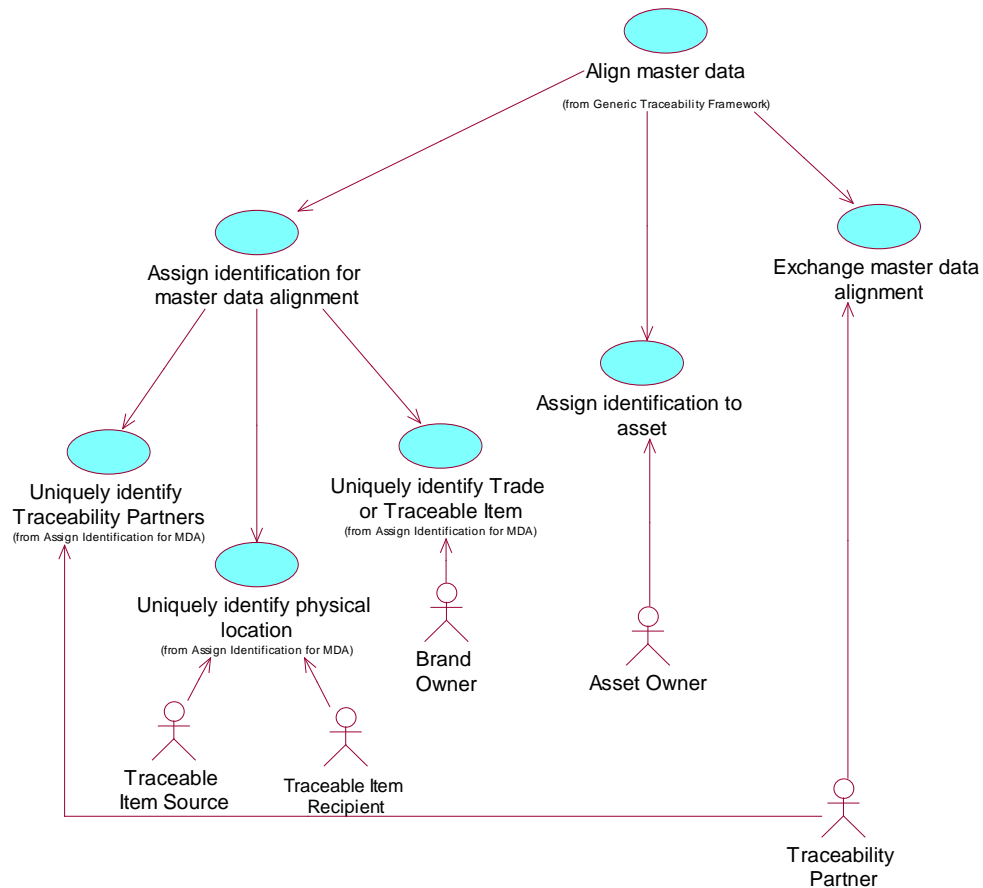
Align master data
(from Generic Traceability Framework)

Assign identification for master data alignment

Exchange master data alignment

Assign identification to asset

Uniquely identify Traceability Partners
(from Assign Identification for MDA)

Uniquely identify Trade or Traceable Item
(from Assign Identification for MDA)

Uniquely identify physical location
(from Assign Identification for MDA)

Brand Owner

Asset Owner

Traceable Item Source

Traceable Item Recipient

Traceability Partner